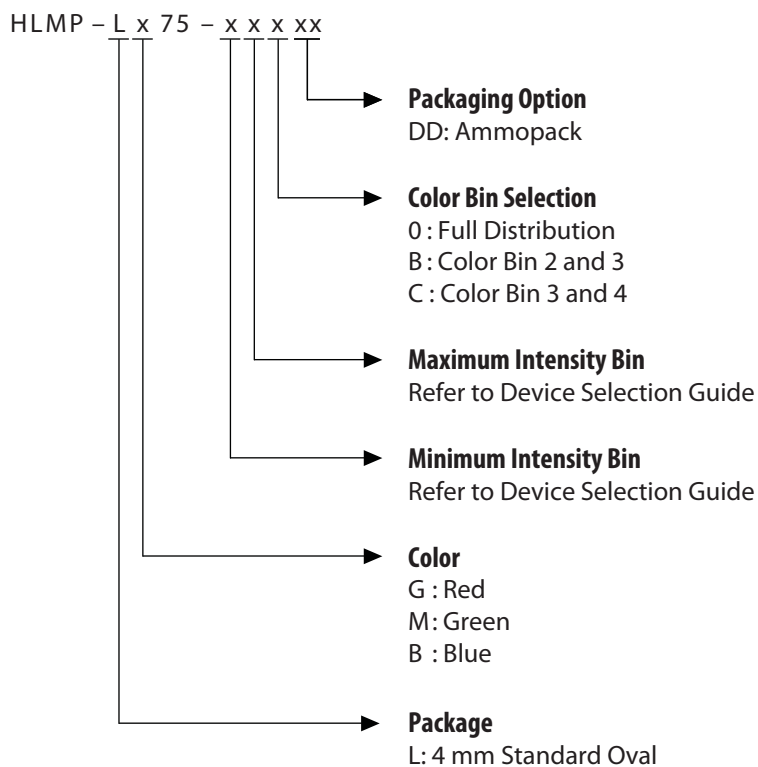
HLMP – L x 75 – x x x xx

Packaging Option
DD: Ammopack

Color Bin Selection
0 : Full Distribution
B : Color Bin 2 and 3
C : Color Bin 3 and 4

Maximum Intensity Bin
Refer to Device Selection Guide

Minimum Intensity Bin
Refer to Device Selection Guide

Color
G : Red
M: Green
B : Blue

Package
L: 4 mm Standard Oval